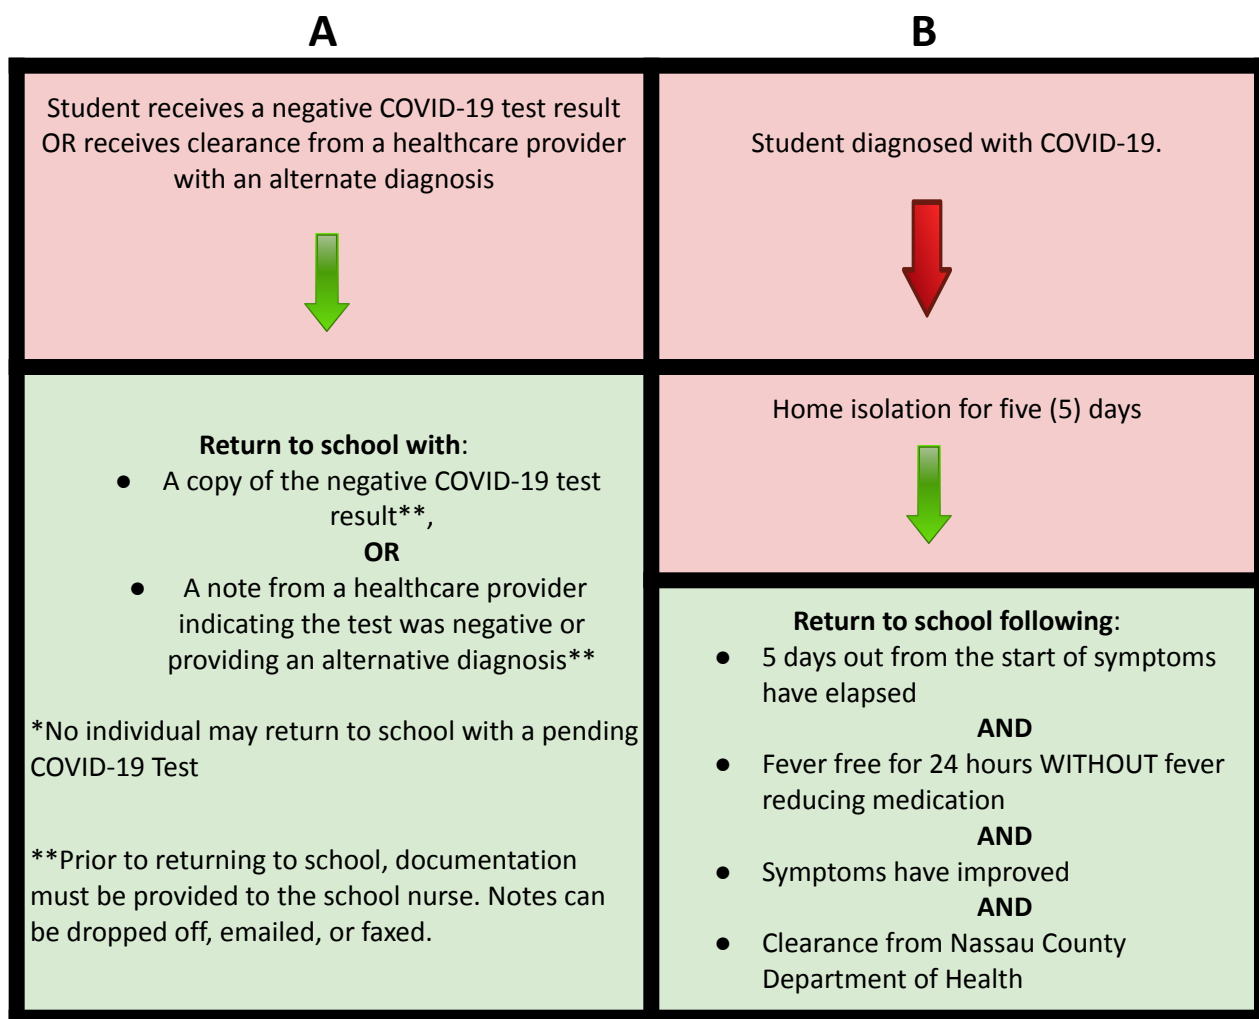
A

Student receives a negative COVID-19 test result OR receives clearance from a healthcare provider with an alternate diagnosis

**Return to school with**:

- A copy of the negative COVID-19 test result**,

**OR**

- A note from a healthcare provider indicating the test was negative or providing an alternative diagnosis**

*No individual may return to school with a pending COVID-19 Test

**Prior to returning to school, documentation must be provided to the school nurse. Notes can be dropped off, emailed, or faxed.

B

Student diagnosed with COVID-19.

Home isolation for five (5) days

**Return to school following**:

- 5 days out from the start of symptoms have elapsed

**AND**

- Fever free for 24 hours WITHOUT fever reducing medication

**AND**

- Symptoms have improved

**AND**

- Clearance from Nassau County Department of Health